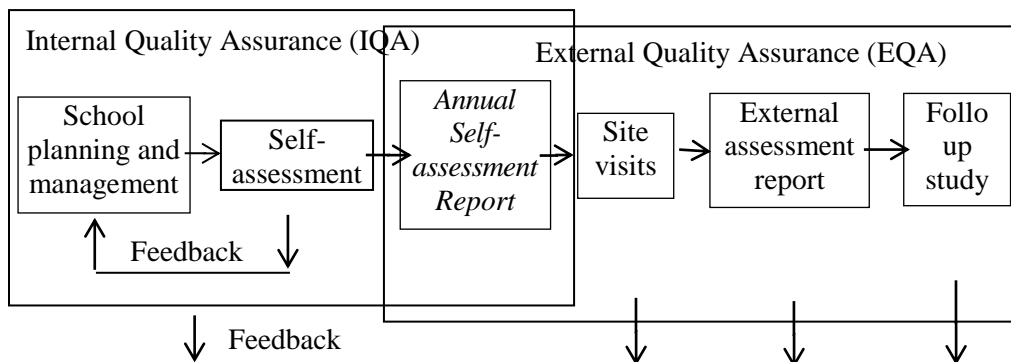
Internal Quality Assurance (IQA)

External Quality Assurance (EQA)

School planning and management

Self-assessment

Annual Self-assessment Report

Site visits

External assessment report

Follo up study

Feedback

Feedback